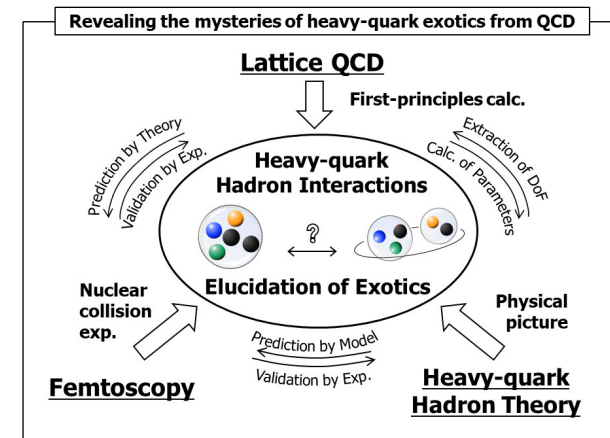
Revealing the mysteries of heavy-quark exotics from QCD

Lattice QCD

First-principles calc.

Prediction by Theory

Validation by Exp.

Extraction of DoF

Calc. of Parameters

Heavy-quark Hadron Interactions

?

Elucidation of Exotics

Nuclear collision exp.

Physical picture

Prediction by Model

Validation by Exp.

Femtoscopy

Heavy-quark Hadron Theory